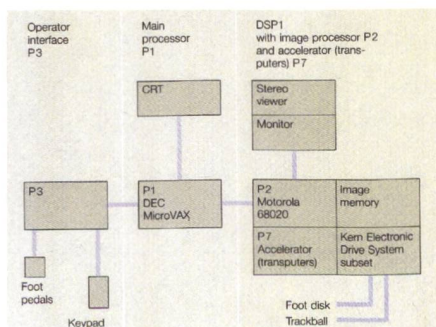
Operator interface P3

Main processor P1

DSP1 with image processor P2 and accelerator (transputers) P7

CRT

Stereo viewer

Monitor

P3

P1 DEC MicroVAX

P2 Motorola 68020

Image memory

P7 Accelerator (transputers)

Kern Electronic Drive System subset

Foot pedals

Keypad

Foot disk

Trackball